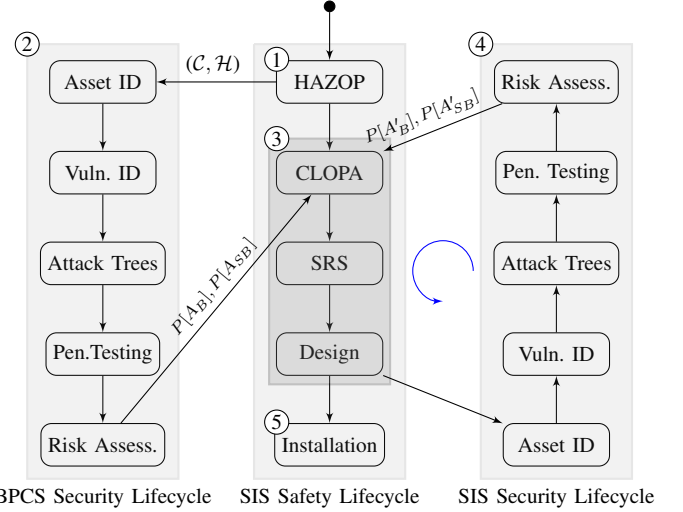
2

Asset ID

Vuln. ID

Attack Trees

Pen.Testing

Risk Assess.

BPCS Security Lifecycle

$(\mathcal{C}, \mathcal{H})$

1

HAZOP

3

CLOPA

SRS

Design

5

Installation

SIS Safety Lifecycle

$P[A_B], P[A_{SB}]$

$P[A'_B], P[A'_{SB}]$

4

Risk Assess.

Pen. Testing

Attack Trees

Vuln. ID

Asset ID

SIS Security Lifecycle